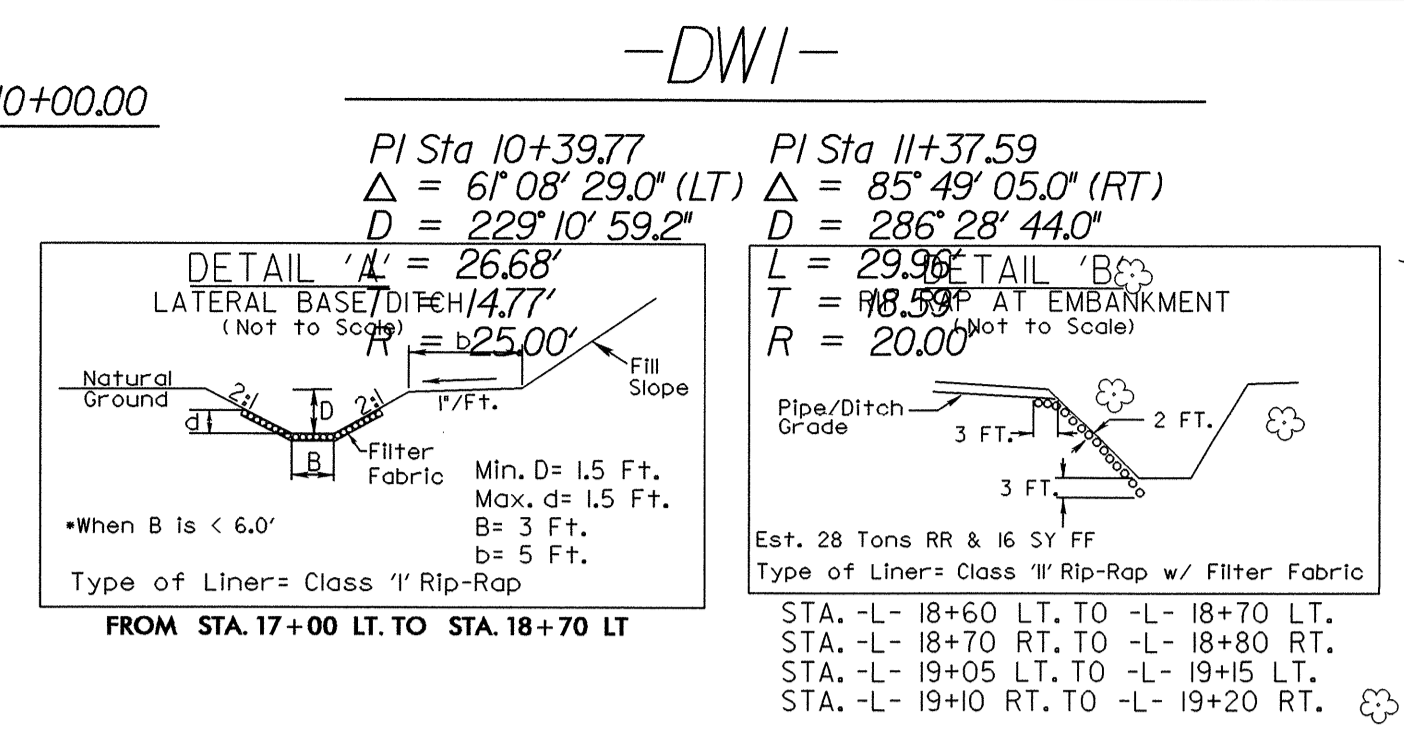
10+00.00

-DW1-

PI Sta 10+39.77
$\Delta$ = 61° 08' 29.0" (LT)
D = 229° 10' 59.2"
L = 26.68'
T = 14.77'
R = 25.00'

PI Sta 11+37.59
$\Delta$ = 85° 49' 05.0" (RT)
D = 286° 28' 44.0"
L = 29.96'
T = 18.59'
R = 20.00'

DETAIL 'A'
LATERAL BASE DITCH
(Not to Scale)

Natural Ground
2:1
D
2:1
b
1"/Ft.
Fill Slope
d
B
Filter Fabric
Min. D= 1.5 Ft.
Max. d= 1.5 Ft.
B= 3 Ft.
b= 5 Ft.
*When B is < 6.0'
Type of Liner= Class 'I' Rip-Rap

FROM STA. 17+00 LT. TO STA. 18+70 LT

DETAIL 'B'
RIP RAP AT EMBANKMENT
(Not to Scale)

Pipe/Ditch Grade
3 FT.
2 FT.
3 FT.
Est. 28 Tons RR & 16 SY FF
Type of Liner= Class 'II' Rip-Rap w/ Filter Fabric

STA. -L- 18+60 LT. TO -L- 18+70 LT.
STA. -L- 18+70 RT. TO -L- 18+80 RT.
STA. -L- 19+05 LT. TO -L- 19+15 LT.
STA. -L- 19+10 RT. TO -L- 19+20 RT.